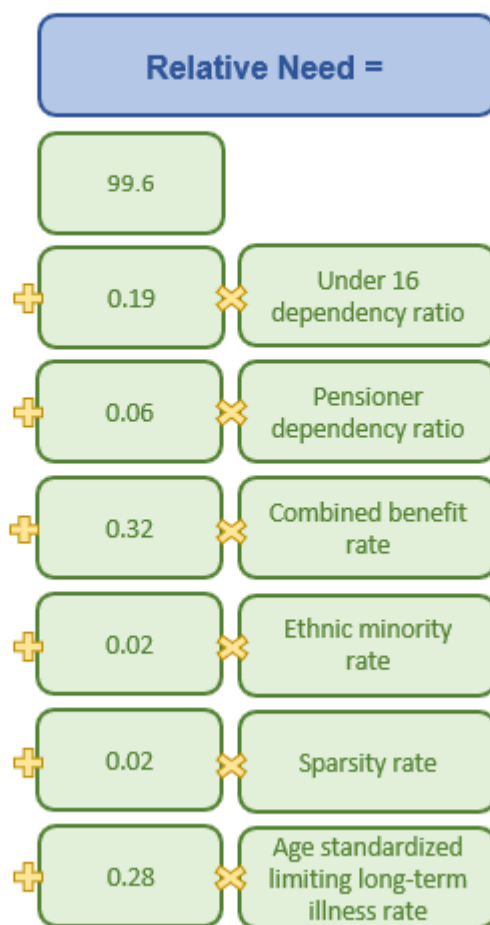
Relative Need =

99.6

+ 0.19 × Under 16 dependency ratio

+ 0.06 × Pensioner dependency ratio

+ 0.32 × Combined benefit rate

+ 0.02 × Ethnic minority rate

+ 0.02 × Sparsity rate

+ 0.28 × Age standardized limiting long-term illness rate